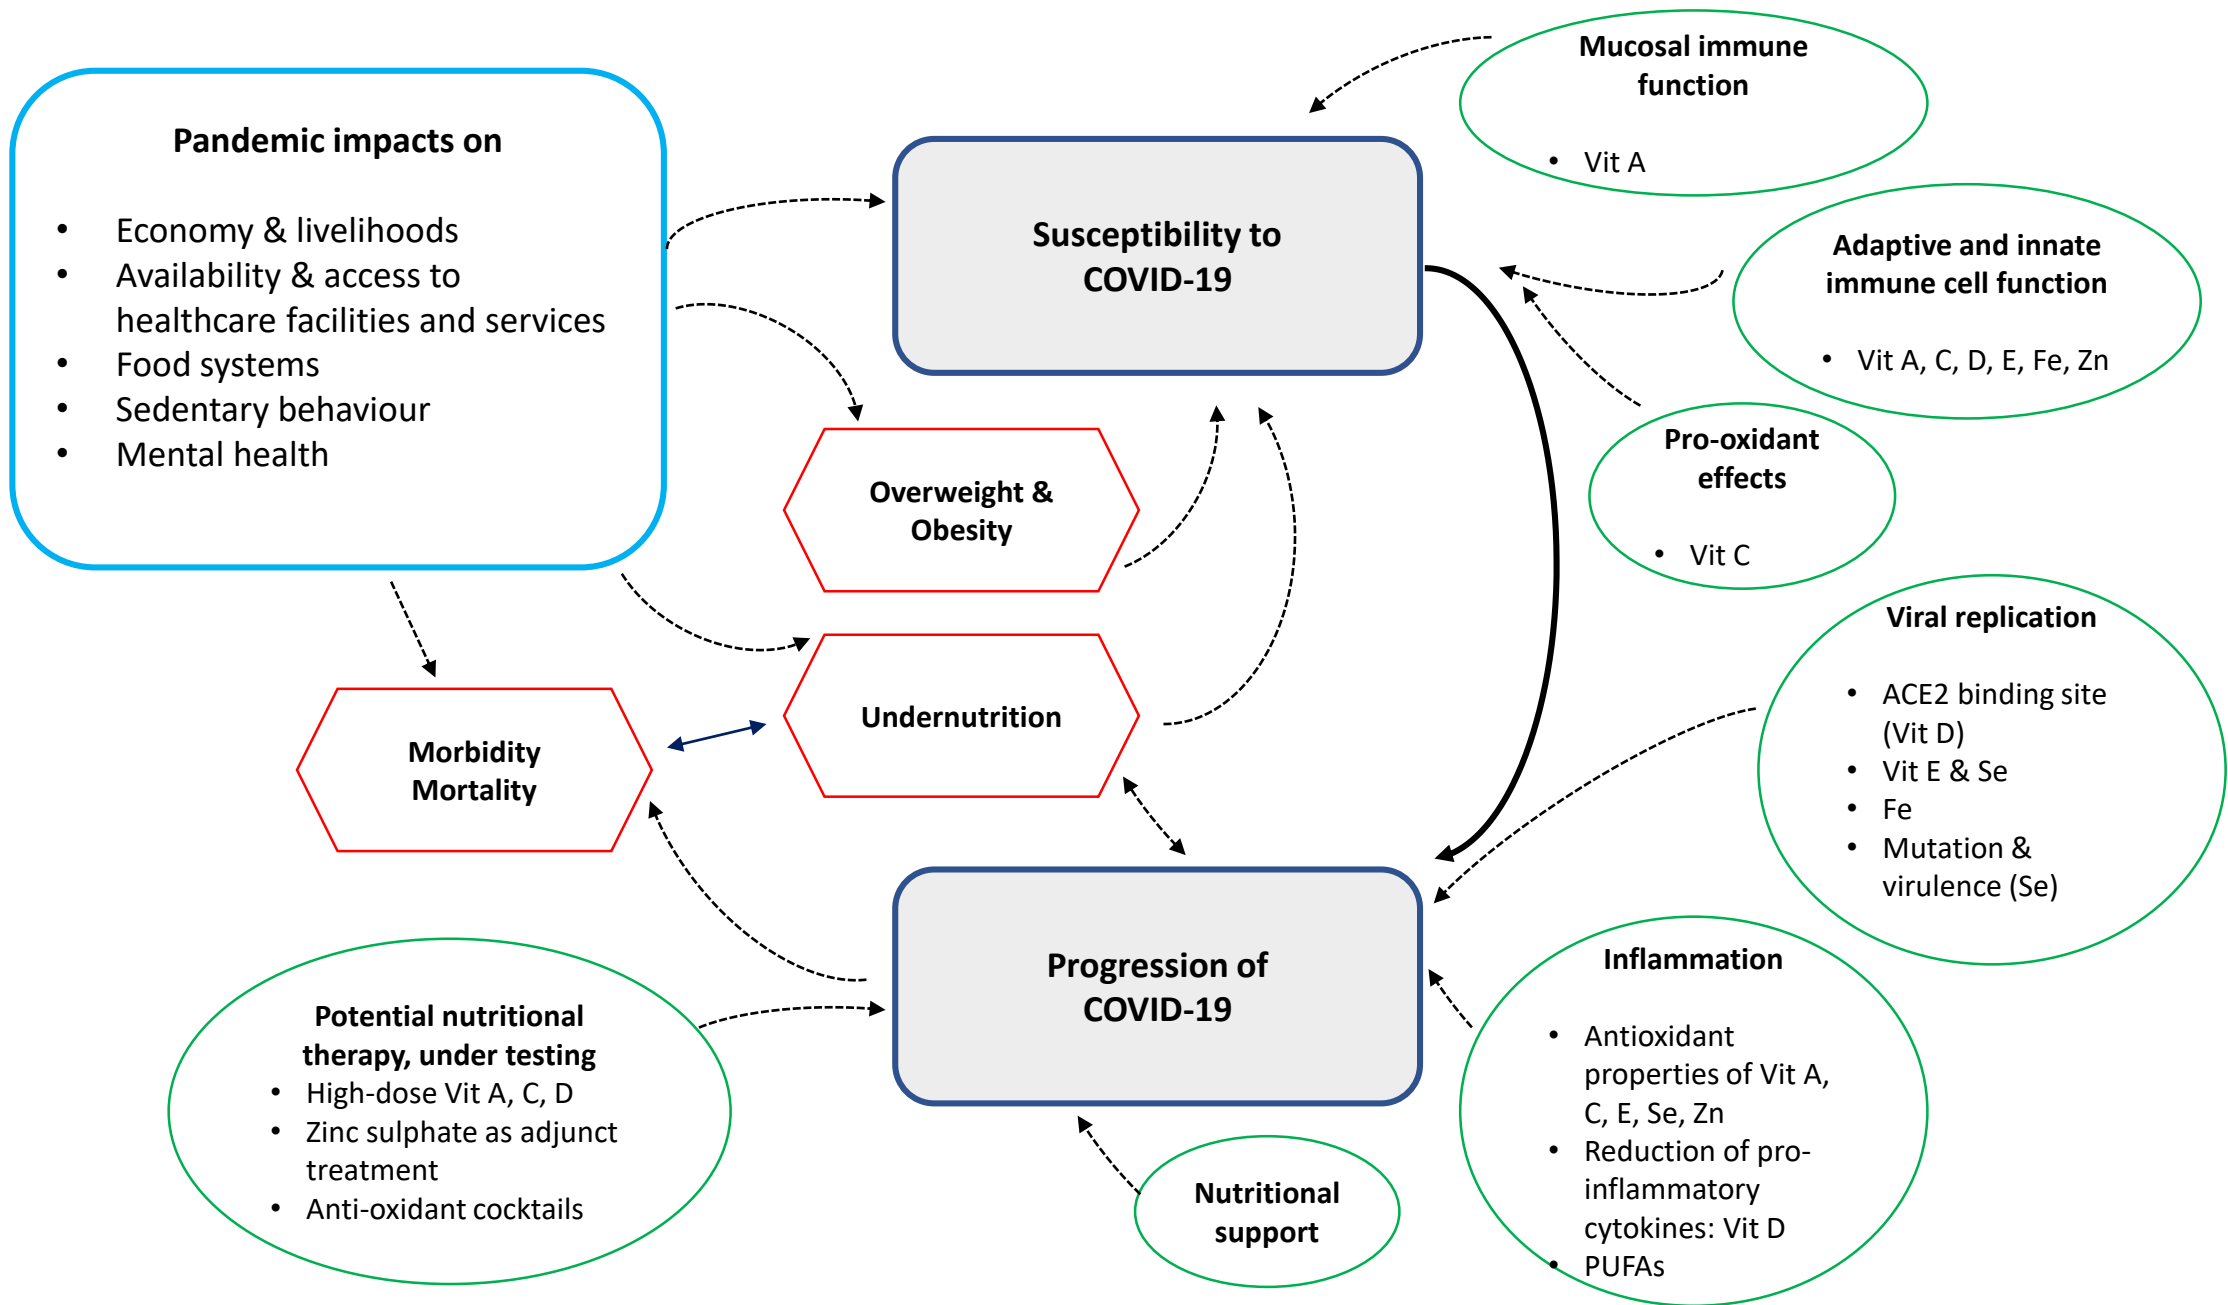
Pandemic impacts on

- Economy & livelihoods
- Availability & access to healthcare facilities and services
- Food systems
- Sedentary behaviour
- Mental health

Susceptibility to COVID-19

Mucosal immune function

- Vit A

Adaptive and innate immune cell function

- Vit A, C, D, E, Fe, Zn

Pro-oxidant effects

- Vit C

Overweight & Obesity

Undernutrition

Morbidity Mortality

Viral replication

- ACE2 binding site (Vit D)
- Vit E & Se
- Fe
- Mutation & virulence (Se)

Progression of COVID-19

Inflammation

- Antioxidant properties of Vit A, C, E, Se, Zn
- Reduction of pro-inflammatory cytokines: Vit D
- PUFAs

Potential nutritional therapy, under testing

- High-dose Vit A, C, D
- Zinc sulphate as adjunct treatment
- Anti-oxidant cocktails

Nutritional support